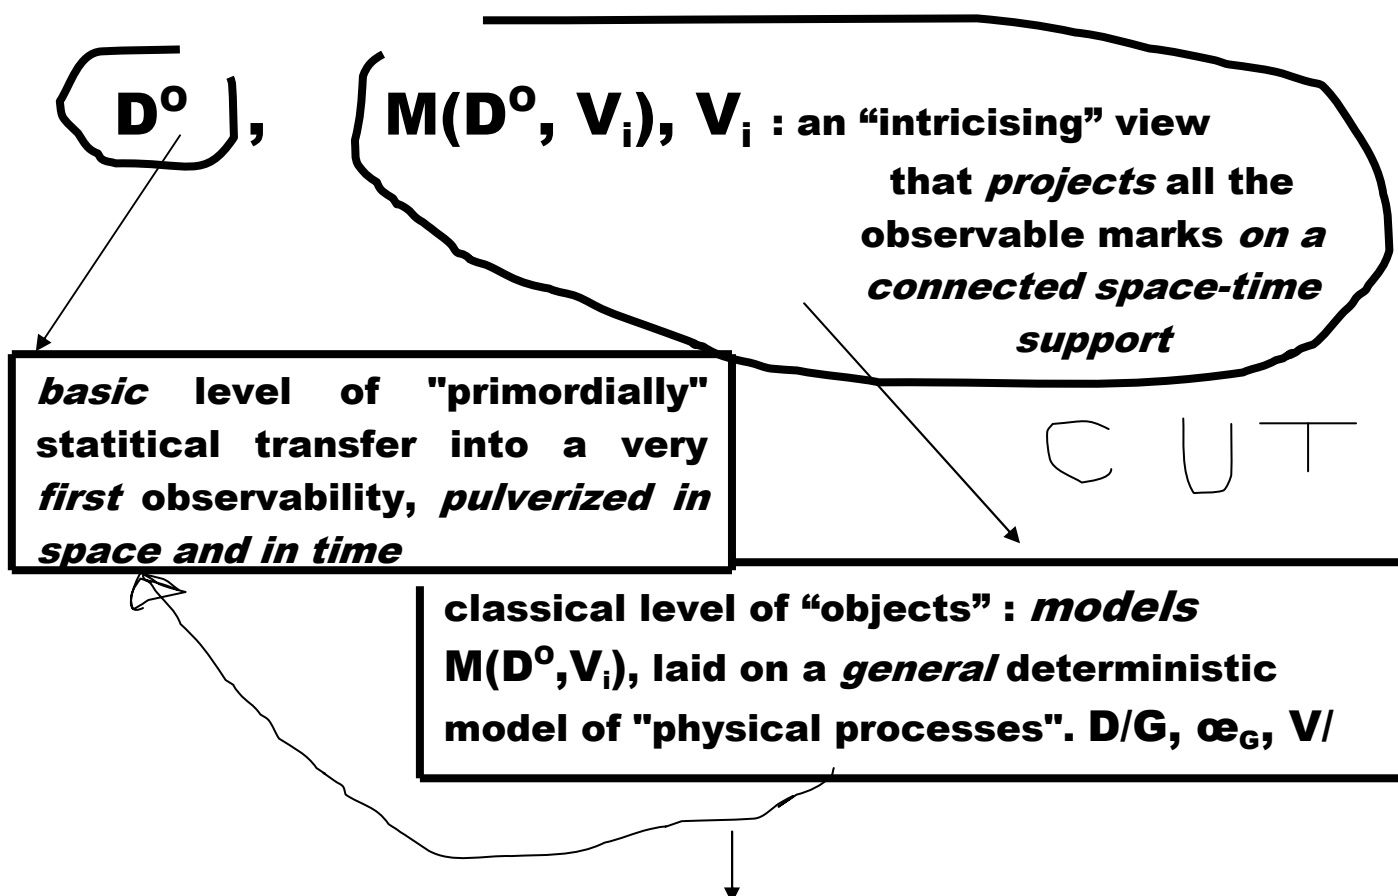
$D^o$ , $M(D^o, V_i)$, $V_i$ : an "intricising" view that *projects* all the observable marks *on a connected space-time support*

*basic* level of "primordially" statitical transfer into a very *first* observability, *pulverized in space and in time*

CUT

classical level of "objects" : *models* $M(D^o,V_i)$, laid on a *general* deterministic model of "physical processes". D/G, $œ_G$, V/